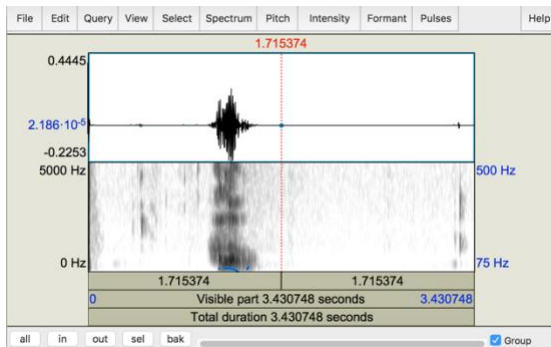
File Edit Query View Select Spectrum Pitch Intensity Formant Pulses Help

1.715374

0.4445

$2.186 \cdot 10^{-5}$

-0.2253

5000 Hz

500 Hz

0 Hz

75 Hz

| 1.715374 | 1.715374 |
|---|---|

0 Visible part 3.430748 seconds 3.430748

Total duration 3.430748 seconds

all in out sel bak Group